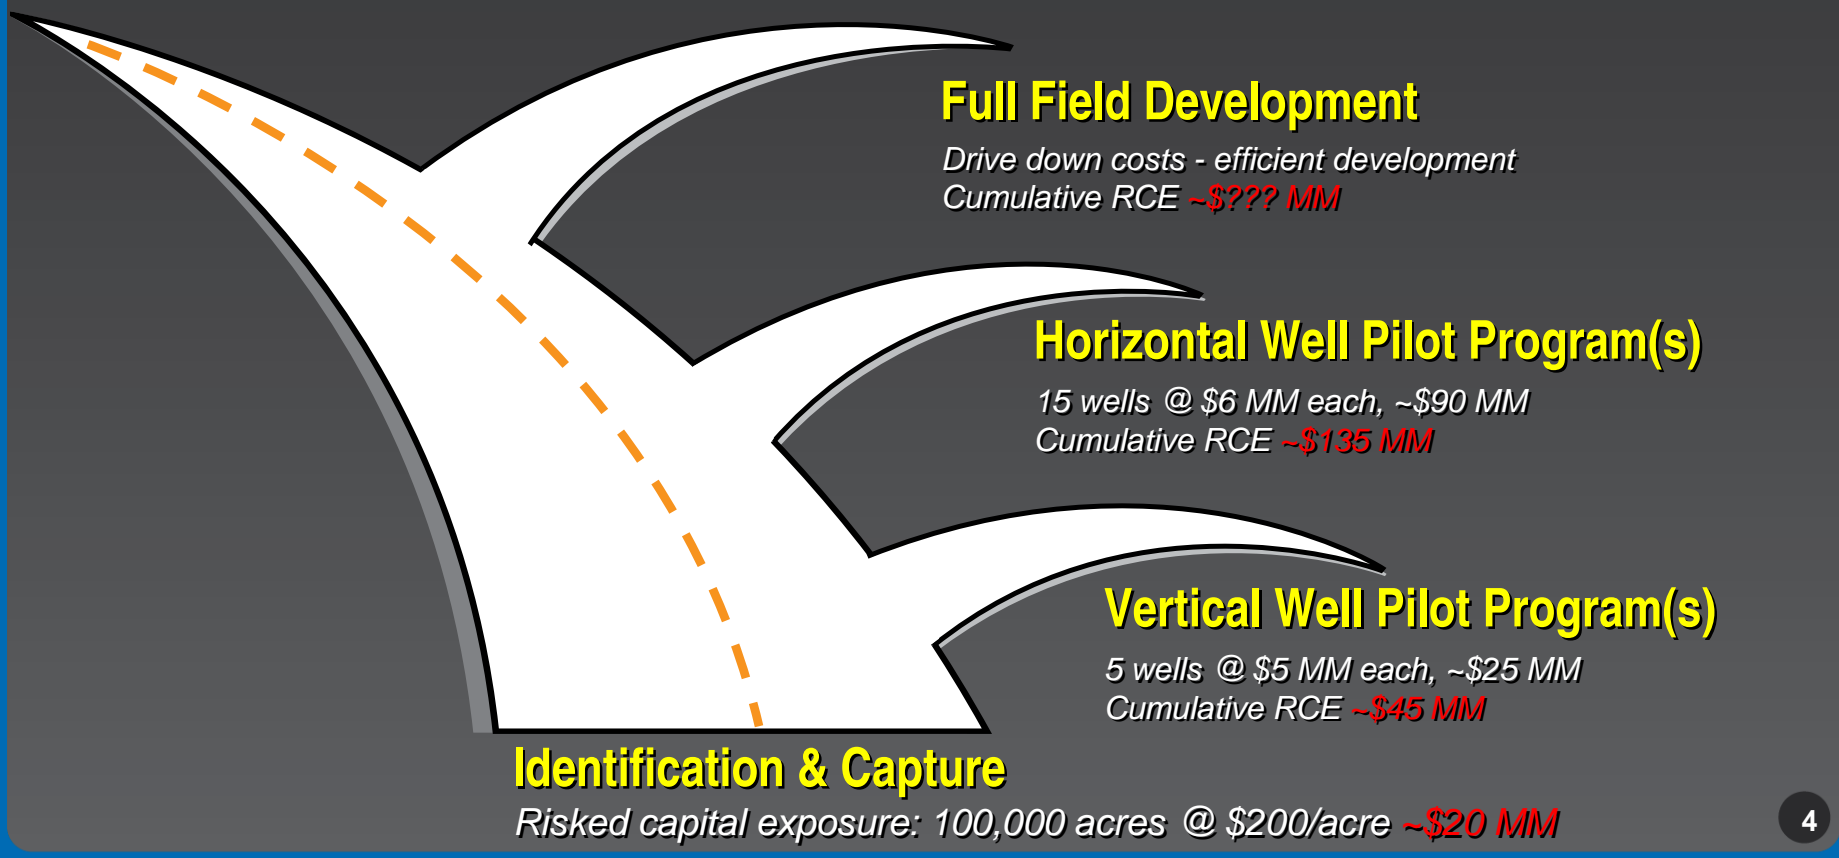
Full Field Development

Drive down costs - efficient development
Cumulative RCE ~$??? MM

Horizontal Well Pilot Program(s)

15 wells @ $6 MM each, ~$90 MM
Cumulative RCE ~$135 MM

Vertical Well Pilot Program(s)

5 wells @ $5 MM each, ~$25 MM
Cumulative RCE ~$45 MM

Identification & Capture

Risked capital exposure: 100,000 acres @ $200/acre ~$20 MM

4